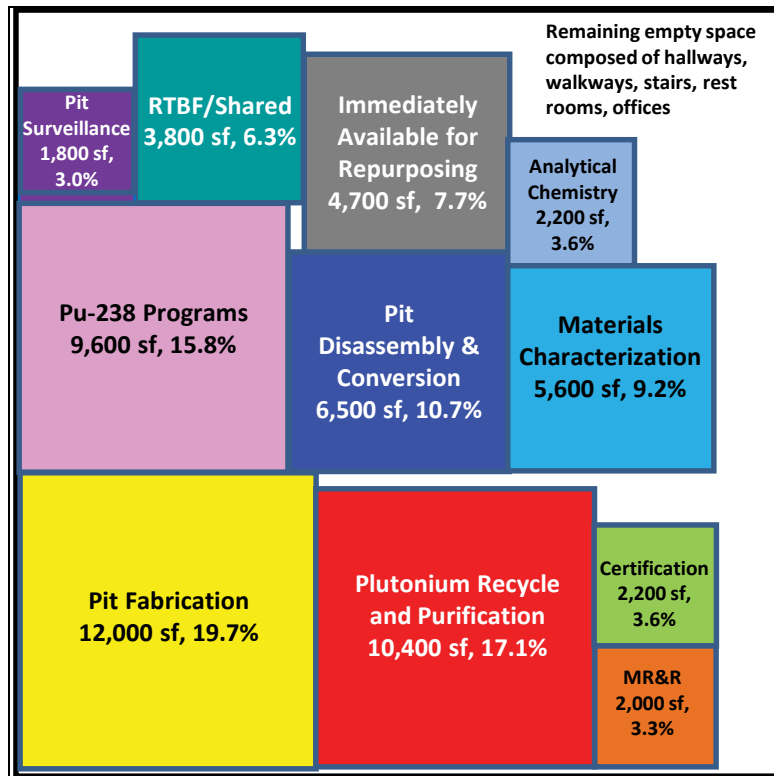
Remaining empty space composed of hallways, walkways, stairs, rest rooms, offices

Pit Surveillance 1,800 sf, 3.0%

RTBF/Shared 3,800 sf, 6.3%

Immediately Available for Repurposing 4,700 sf, 7.7%

Analytical Chemistry 2,200 sf, 3.6%

Pu-238 Programs 9,600 sf, 15.8%

Pit Disassembly & Conversion 6,500 sf, 10.7%

Materials Characterization 5,600 sf, 9.2%

Pit Fabrication 12,000 sf, 19.7%

Plutonium Recycle and Purification 10,400 sf, 17.1%

Certification 2,200 sf, 3.6%

MR&R 2,000 sf, 3.3%